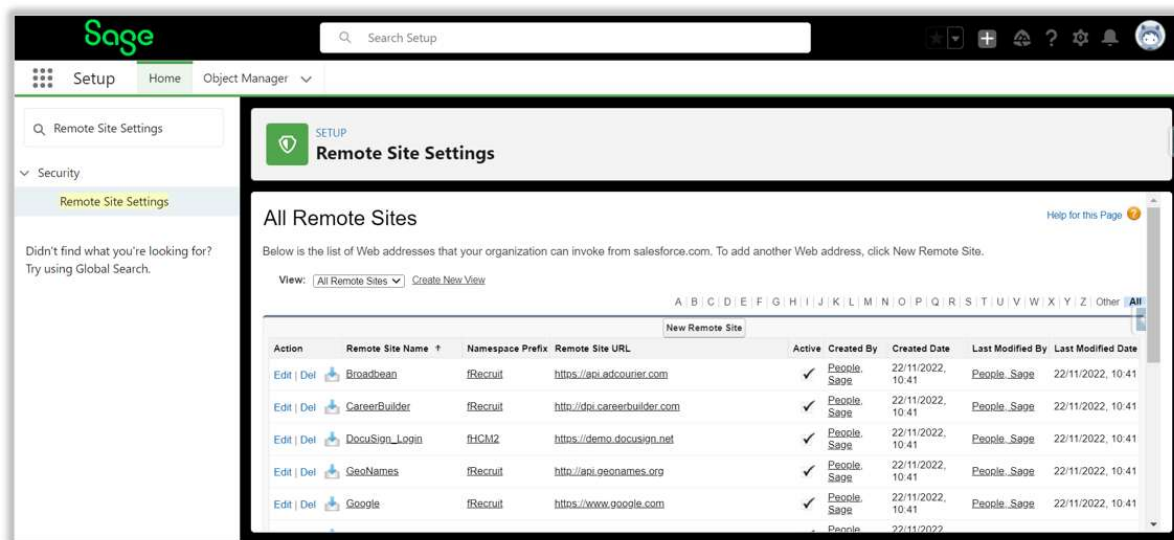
Sage

Search Setup

Setup Home Object Manager

Remote Site Settings

Security

Remote Site Settings

Didn't find what you're looking for? Try using Global Search.

SETUP
Remote Site Settings

All Remote Sites

Help for this Page

Below is the list of Web addresses that your organization can invoke from salesforce.com. To add another Web address, click New Remote Site.

View: All Remote Sites Create New View

A | B | C | D | E | F | G | H | I | J | K | L | M | N | O | P | Q | R | S | T | U | V | W | X | Y | Z | Other | All

New Remote Site

| Action | Remote Site Name ↑ | Namespace Prefix | Remote Site URL | Active | Created By | Created Date | Last Modified By | Last Modified Date |
|---|---|---|---|---|---|---|---|---|
| Edit \| Del | Broadbean | fRecruit | https://api.adcourier.com | ✓ | People, Sage | 22/11/2022, 10:41 | People, Sage | 22/11/2022, 10:41 |
| Edit \| Del | CareerBuilder | fRecruit | http://dpi.careerbuilder.com | ✓ | People, Sage | 22/11/2022, 10:41 | People, Sage | 22/11/2022, 10:41 |
| Edit \| Del | DocuSign_Login | fHCM2 | https://demo.docusign.net | ✓ | People, Sage | 22/11/2022, 10:41 | People, Sage | 22/11/2022, 10:41 |
| Edit \| Del | GeoNames | fRecruit | http://api.geonames.org | ✓ | People, Sage | 22/11/2022, 10:41 | People, Sage | 22/11/2022, 10:41 |
| Edit \| Del | Google | fRecruit | https://www.google.com | ✓ | People, Sage | 22/11/2022, 10:41 | People, Sage | 22/11/2022, 10:41 |
| | | | | | People | 22/11/2022 | | |